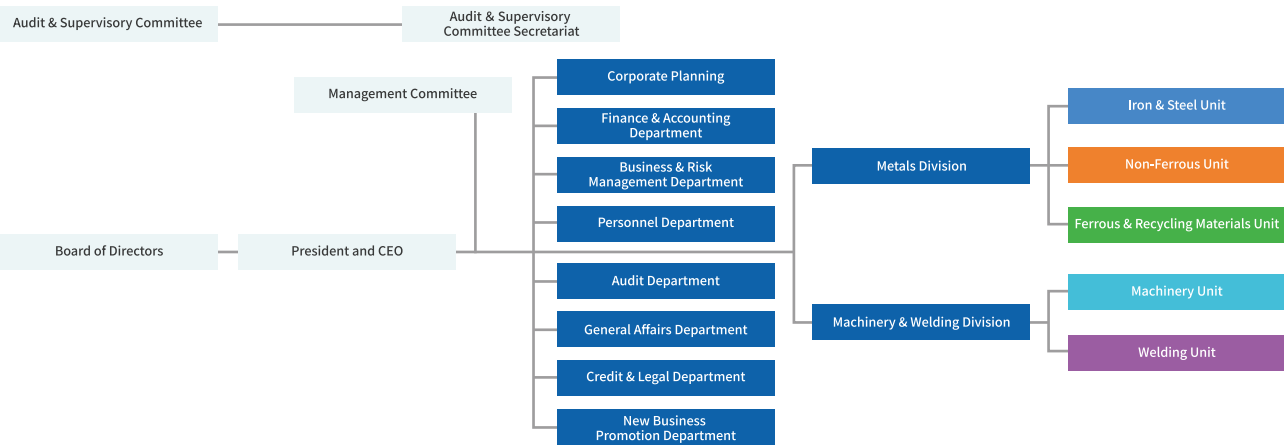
Audit & Supervisory Committee

Audit & Supervisory Committee Secretariat

Management Committee

Board of Directors

President and CEO

Corporate Planning

Finance & Accounting Department

Business & Risk Management Department

Personnel Department

Audit Department

General Affairs Department

Credit & Legal Department

New Business Promotion Department

Metals Division

Machinery & Welding Division

Iron & Steel Unit

Non-Ferrous Unit

Ferrous & Recycling Materials Unit

Machinery Unit

Welding Unit